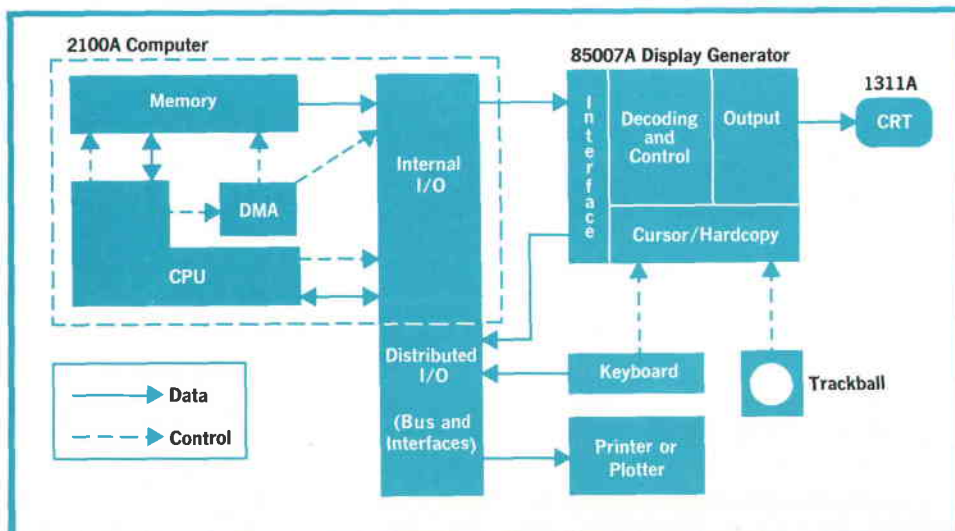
2100A Computer

Memory

DMA

CPU

Internal I/O

Distributed I/O

(Bus and Interfaces)

85007A Display Generator

Interface

Decoding and Control

Output

Cursor/Hardcopy

1311A

CRT

Keyboard

Trackball

Printer or Plotter

Data

Control